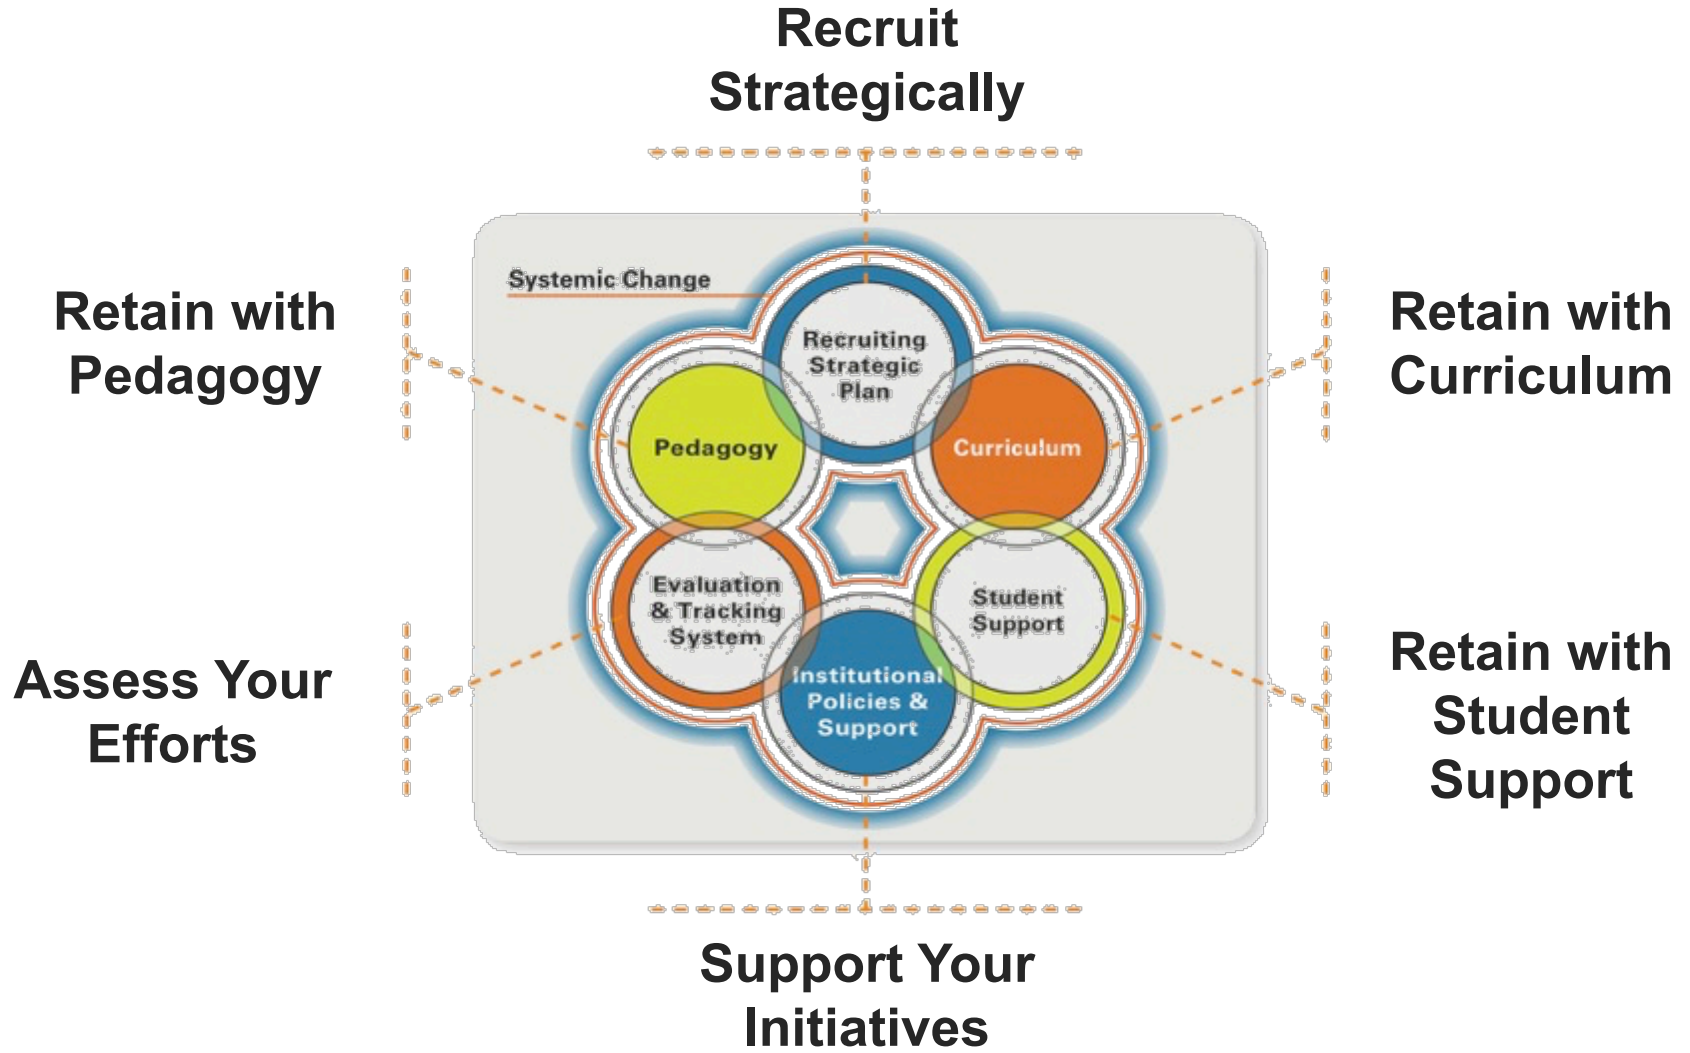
Recruit Strategically

Retain with Pedagogy

Retain with Curriculum

Systemic Change

Recruiting Strategic Plan

Pedagogy

Curriculum

Evaluation & Tracking System

Student Support

Institutional Policies & Support

Assess Your Efforts

Retain with Student Support

Support Your Initiatives